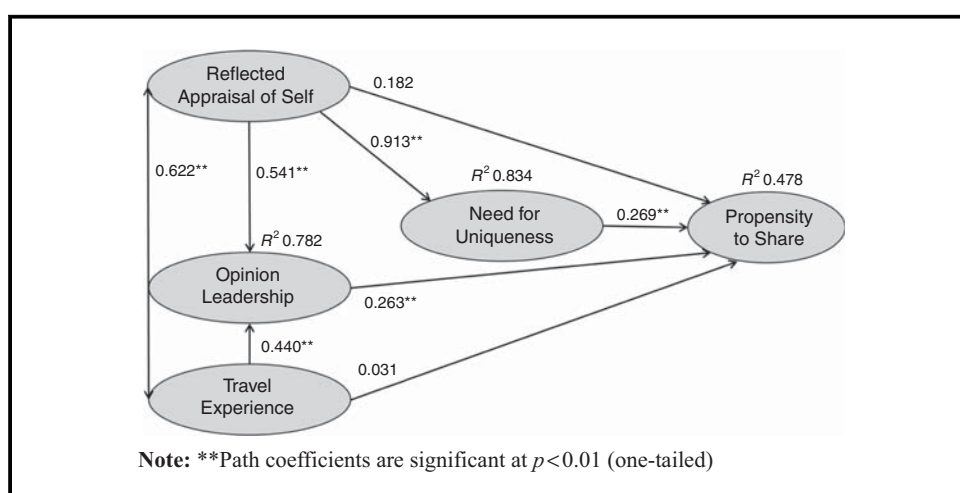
Reflected Appraisal of Self

0.182

0.913**

0.622**

0.541**

$R^2$ 0.834

$R^2$ 0.478

Need for Uniqueness

0.269**

Propensity to Share

$R^2$ 0.782

Opinion Leadership

0.263**

0.440**

0.031

Travel Experience

**Note:** **Path coefficients are significant at $p<0.01$ (one-tailed)